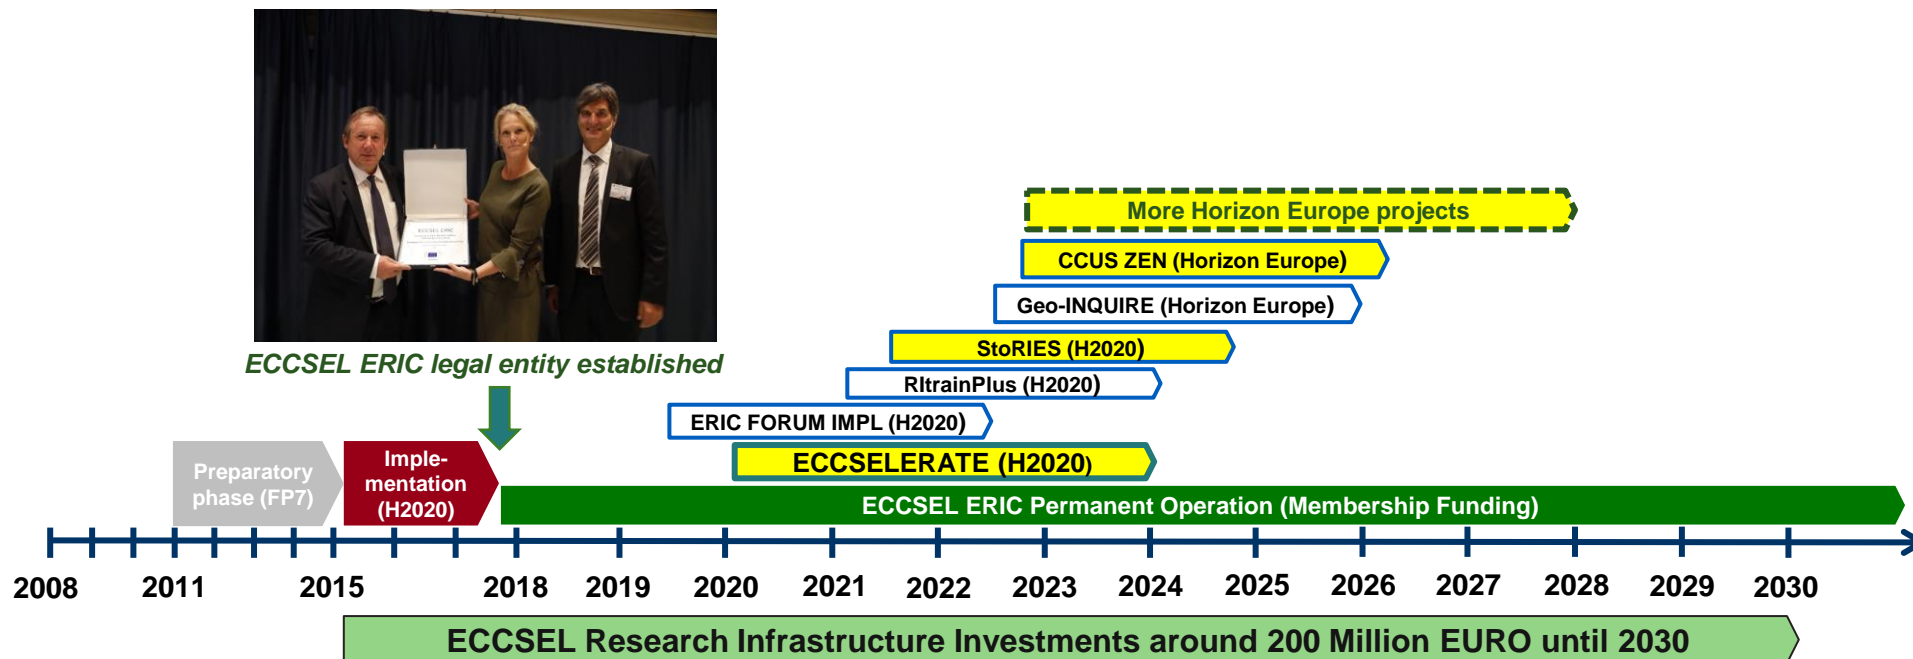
ECCSEL ERIC legal entity established

More Horizon Europe projects

CCUS ZEN (Horizon Europe)

Geo-INQUIRE (Horizon Europe)

StoRIES (H2020)

RItrainPlus (H2020)

ERIC FORUM IMPL (H2020)

ECCSELERATE (H2020)

Preparatory phase (FP7)

Implementation (H2020)

ECCSEL ERIC Permanent Operation (Membership Funding)

2008 2011 2015 2018 2019 2020 2021 2022 2023 2024 2025 2026 2027 2028 2029 2030

ECCSEL Research Infrastructure Investments around 200 Million EURO until 2030